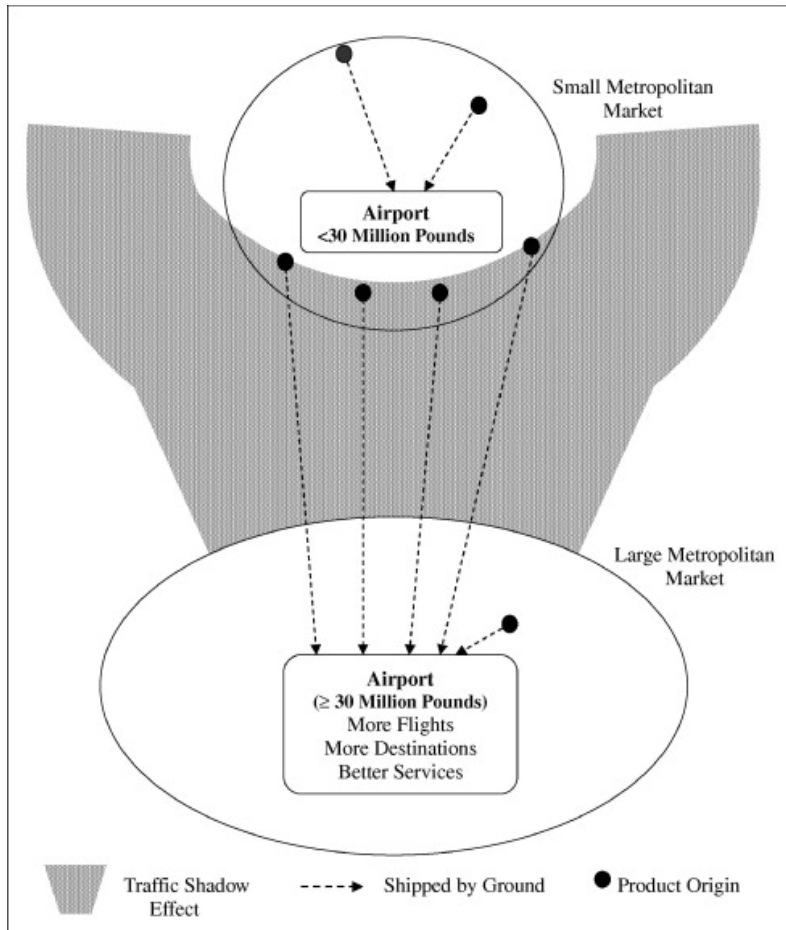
Small Metropolitan Market

Airport
<30 Million Pounds

Large Metropolitan Market

Airport
(≥ 30 Million Pounds)
More Flights
More Destinations
Better Services

Traffic Shadow Effect

Shipped by Ground

Product Origin